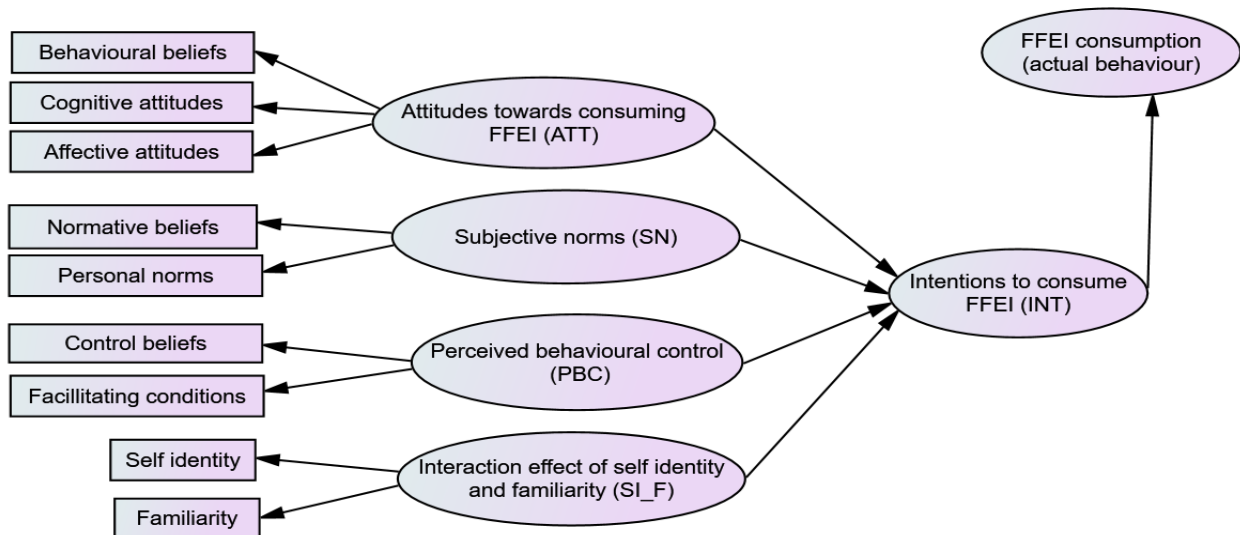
Behavioural beliefs

Cognitive attitudes

Affective attitudes

Attitudes towards consuming FFEI (ATT)

FFEI consumption (actual behaviour)

Normative beliefs

Personal norms

Subjective norms (SN)

Intentions to consume FFEI (INT)

Control beliefs

Facillitating conditions

Perceived behavioural control (PBC)

Self identity

Familiarity

Interaction effect of self identity and familiarity (SI_F)